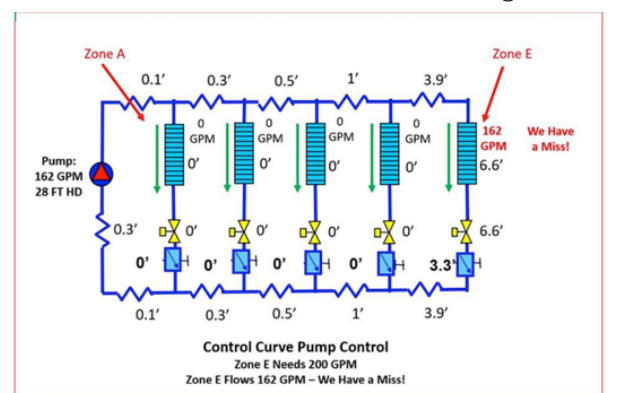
Zone A

Zone E

0.1′ 0.3′ 0.5′ 1′ 3.9′

0 GPM

0 GPM

0 GPM

0 GPM

162 GPM

We Have a Miss!

Pump: 162 GPM 28 FT HD

0′ 0′ 0′ 0′ 6.6′

0.3′

0′ 0′ 0′ 0′ 6.6′

0′ 0′ 0′ 0′ 3.3′

0.1′ 0.3′ 0.5′ 1′ 3.9′

Control Curve Pump Control

Zone E Needs 200 GPM

Zone E Flows 162 GPM – We Have a Miss!